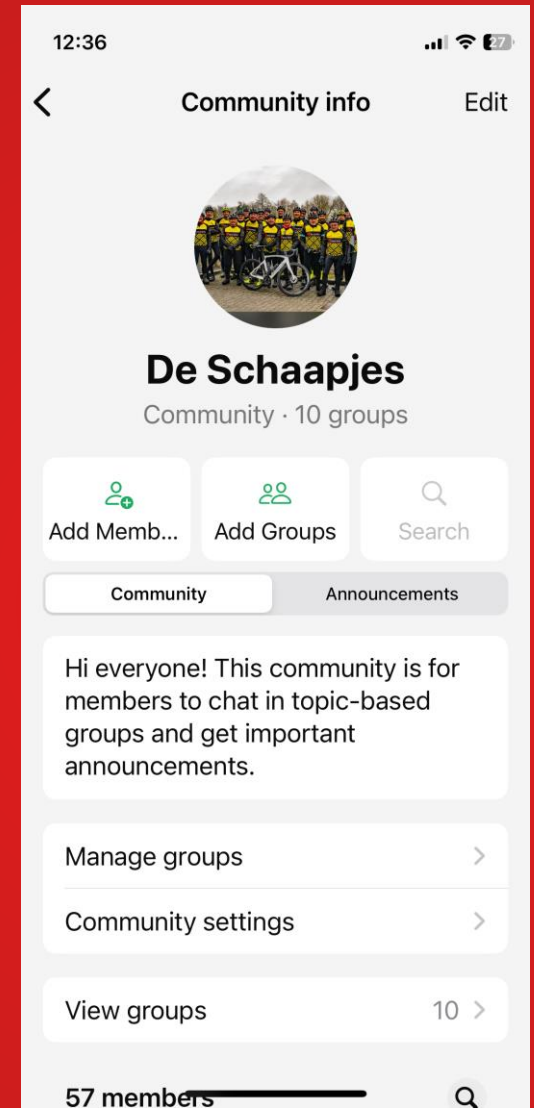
12:36

27

Community info

Edit

De Schaapjes

Community · 10 groups

Add Memb...

Add Groups

Search

Community

Announcements

Hi everyone! This community is for members to chat in topic-based groups and get important announcements.

Manage groups

Community settings

View groups

10

57 members